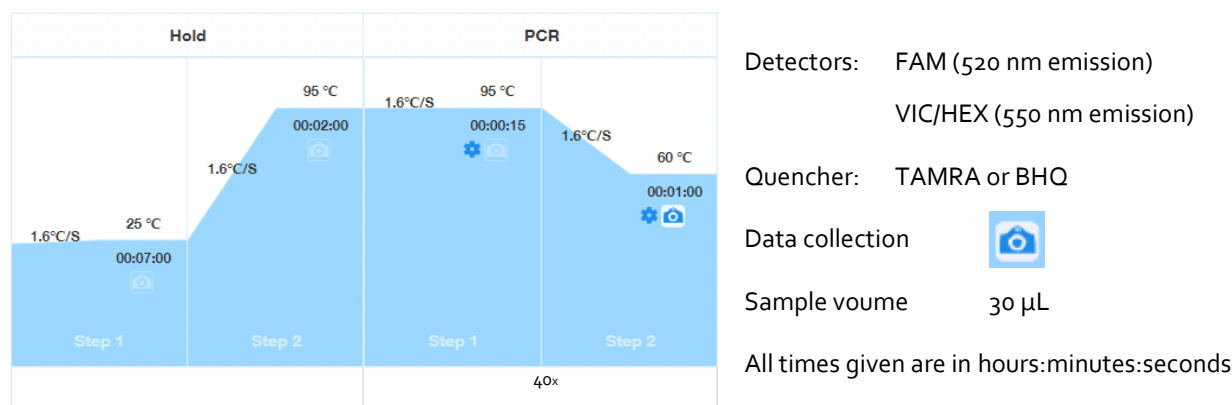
| Hold | | PCR | |
|---|---|---|---|
| 1.6°C/S 25 °C 00:07:00 | 1.6°C/S 95 °C 00:02:00 | 1.6°C/S 95 °C 00:00:15 | 1.6°C/S 60 °C 00:01:00 |
| Step 1 | Step 2 | Step 1 | Step 2 |
| | | 40× | |

Detectors: FAM (520 nm emission)

VIC/HEX (550 nm emission)

Quencher: TAMRA or BHQ

Data collection

Sample voume 30 µL

All times given are in hours:minutes:seconds